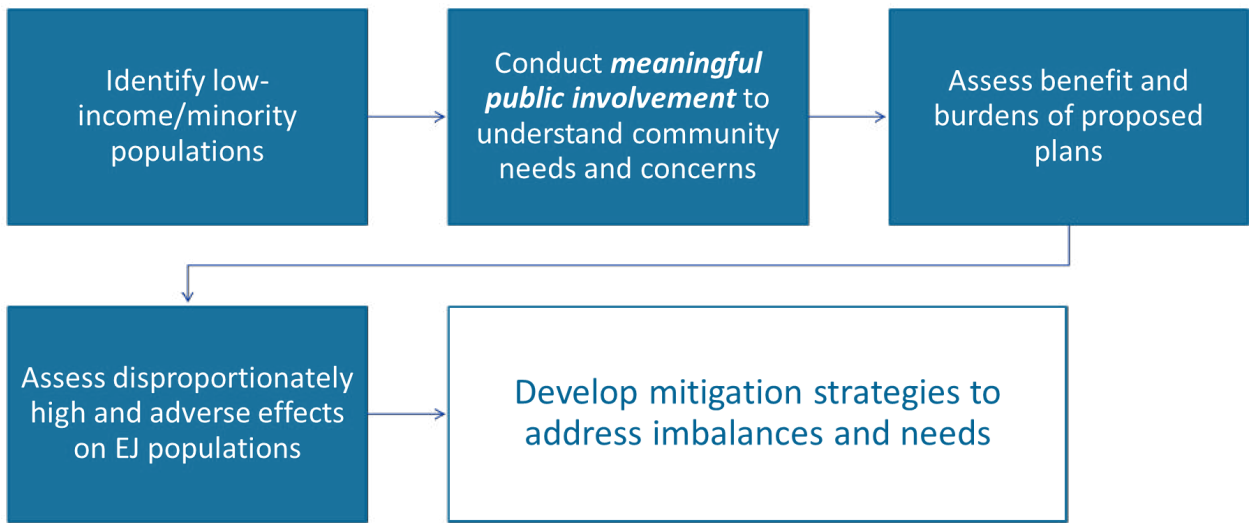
Identify low-income/minority populations

Conduct ***meaningful public involvement*** to understand community needs and concerns

Assess benefit and burdens of proposed plans

Assess disproportionately high and adverse effects on EJ populations

Develop mitigation strategies to address imbalances and needs